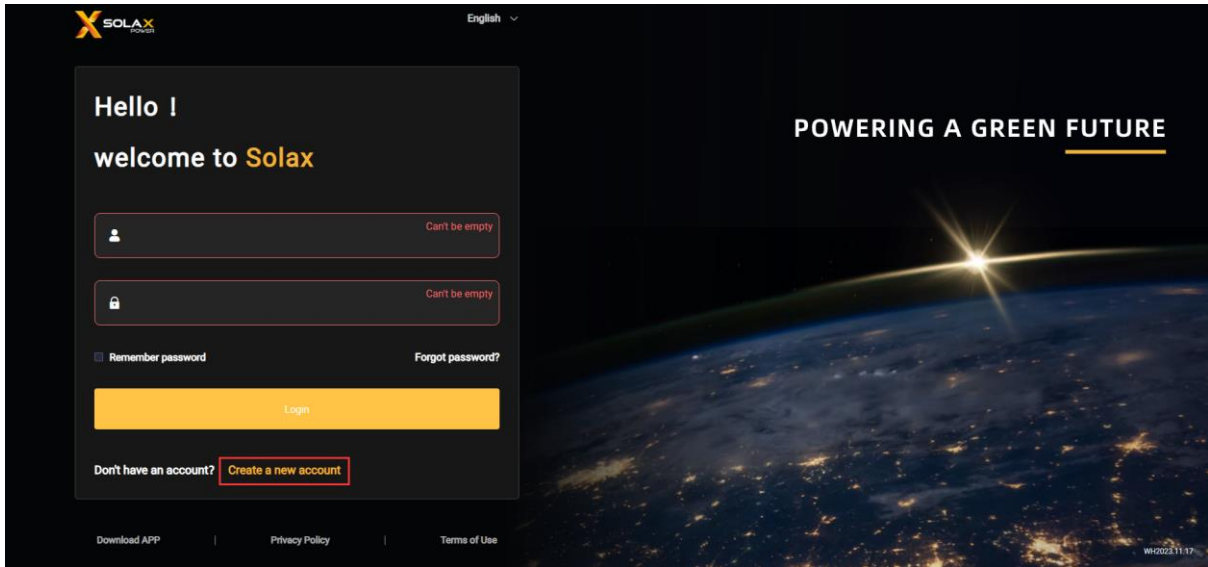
SOLAX POWER

English

Hello！

welcome to Solax

Can't be empty

Can't be empty

Remember password

Forgot password?

Login

Don't have an account? Create a new account

Download APP | Privacy Policy | Terms of Use

POWERING A GREEN FUTURE

WH2023.11.17